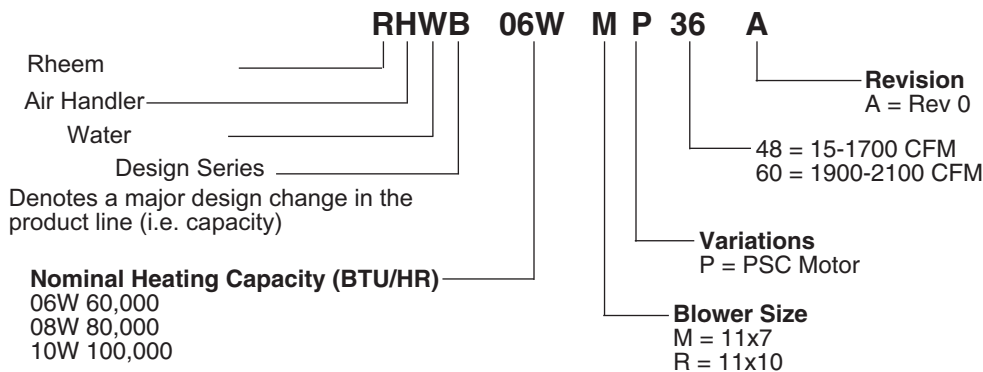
RHWB 06W M P 36 A

Rheem

Air Handler

Water

Design Series

Denotes a major design change in the product line (i.e. capacity)

Nominal Heating Capacity (BTU/HR)
06W 60,000
08W 80,000
10W 100,000

Revision
A = Rev 0

48 = 15-1700 CFM
60 = 1900-2100 CFM

Variations
P = PSC Motor

Blower Size
M = 11x7
R = 11x10